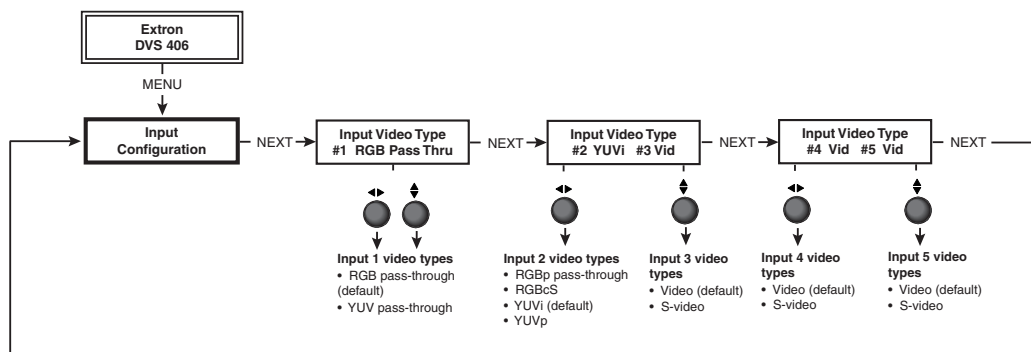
Extron
DVS 406

MENU

Input Configuration

NEXT

Input Video Type
#1 RGB Pass Thru

NEXT

Input Video Type
#2 YUVi #3 Vid

NEXT

Input Video Type
#4 Vid #5 Vid

NEXT

Input 1 video types
• RGB pass-through (default)
• YUV pass-through

Input 2 video types
• RGBp pass-through
• RGBcS
• YUVi (default)
• YUVp

Input 3 video types
• Video (default)
• S-video

Input 4 video types
• Video (default)
• S-video

Input 5 video types
• Video (default)
• S-video